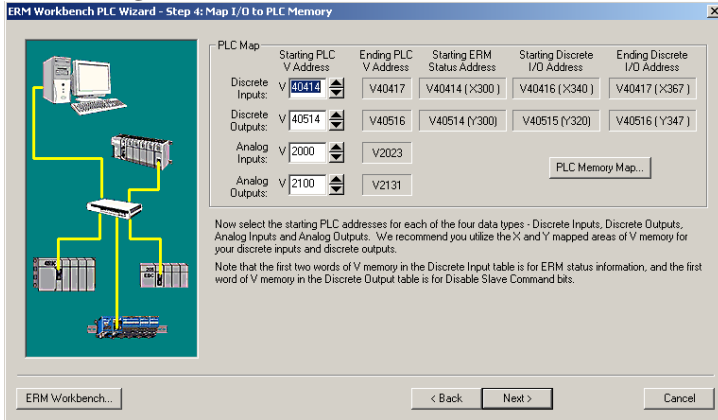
ERM Workbench PLC Wizard - Step 4: Map I/O to PLC Memory

PLC Map

| | Starting PLC V Address | Ending PLC V Address | Starting ERM Status Address | Starting Discrete I/O Address | Ending Discrete I/O Address |
|---|---|---|---|---|---|
| Discrete Inputs: | V 40414 | V40417 | V40414 (X300) | V40416 (X340) | V40417 (X367) |
| Discrete Outputs: | V 40514 | V40516 | V40514 (Y300) | V40515 (Y320) | V40516 (Y347) |
| Analog Inputs: | V 2000 | V2023 | | | |
| Analog Outputs: | V 2100 | V2131 | | | |

PLC Memory Map...

Now select the starting PLC addresses for each of the four data types - Discrete Inputs, Discrete Outputs, Analog Inputs and Analog Outputs. We recommend you utilize the X and Y mapped areas of V memory for your discrete inputs and discrete outputs.

Note that the first two words of V memory in the Discrete Input table is for ERM status information, and the first word of V memory in the Discrete Output table is for Disable Slave Command bits.

ERM Workbench...

< Back

Next >

Cancel